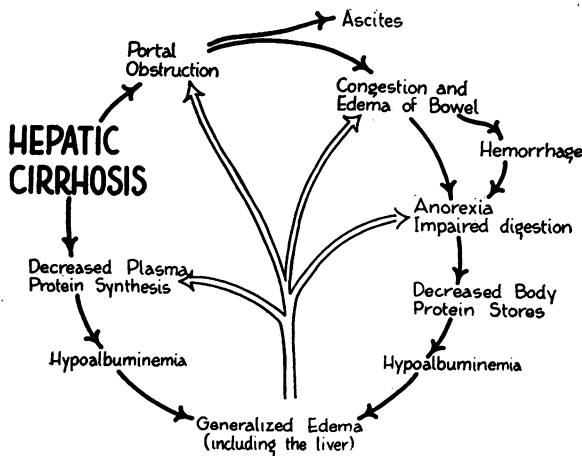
HEPATIC CIRRHOSIS

Portal Obstruction

Ascites

Congestion and Edema of Bowel

Hemorrhage

Anorexia Impaired digestion

Decreased Body Protein Stores

Hypoalbuminemia

Generalized Edema (including the liver)

Hypoalbuminemia

Decreased Plasma Protein Synthesis